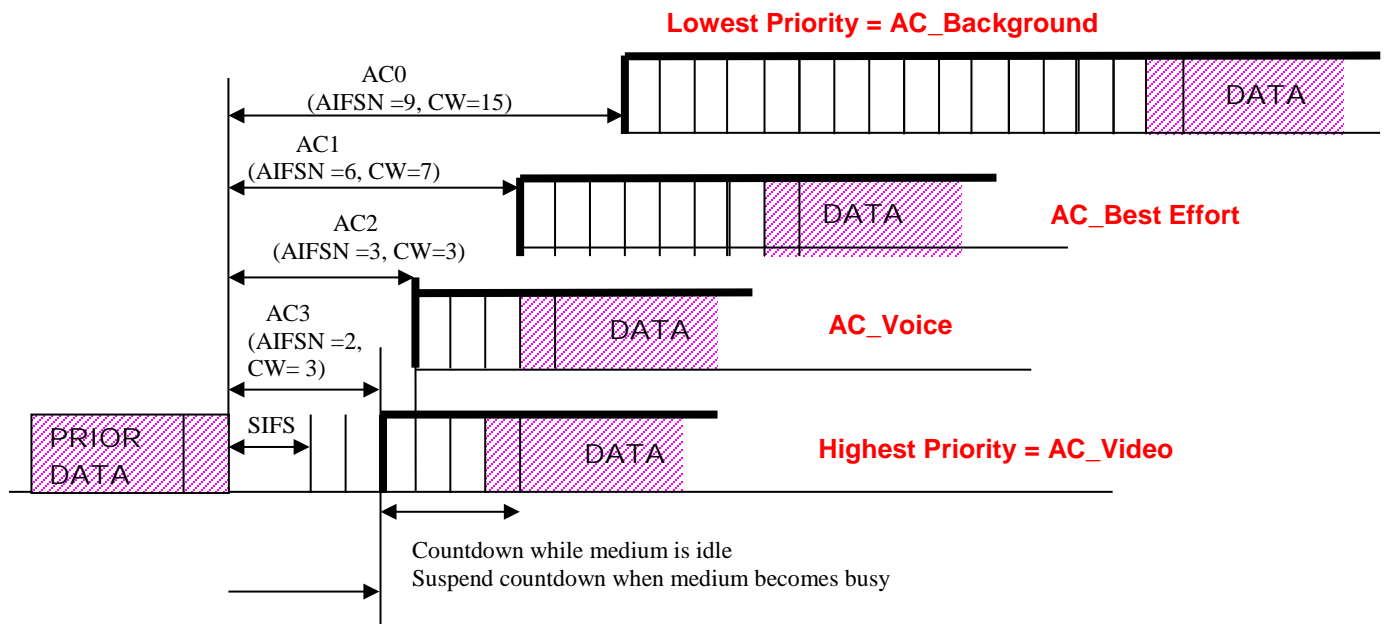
Lowest Priority = AC_Background

AC0
(AIFSN =9, CW=15)

DATA

AC1
(AIFSN =6, CW=7)

DATA

AC_Best Effort

AC2
(AIFSN =3, CW=3)

DATA

AC_Voice

AC3
(AIFSN =2, CW= 3)

PRIOR DATA

SIFS

DATA

Highest Priority = AC_Video

Countdown while medium is idle
Suspend countdown when medium becomes busy